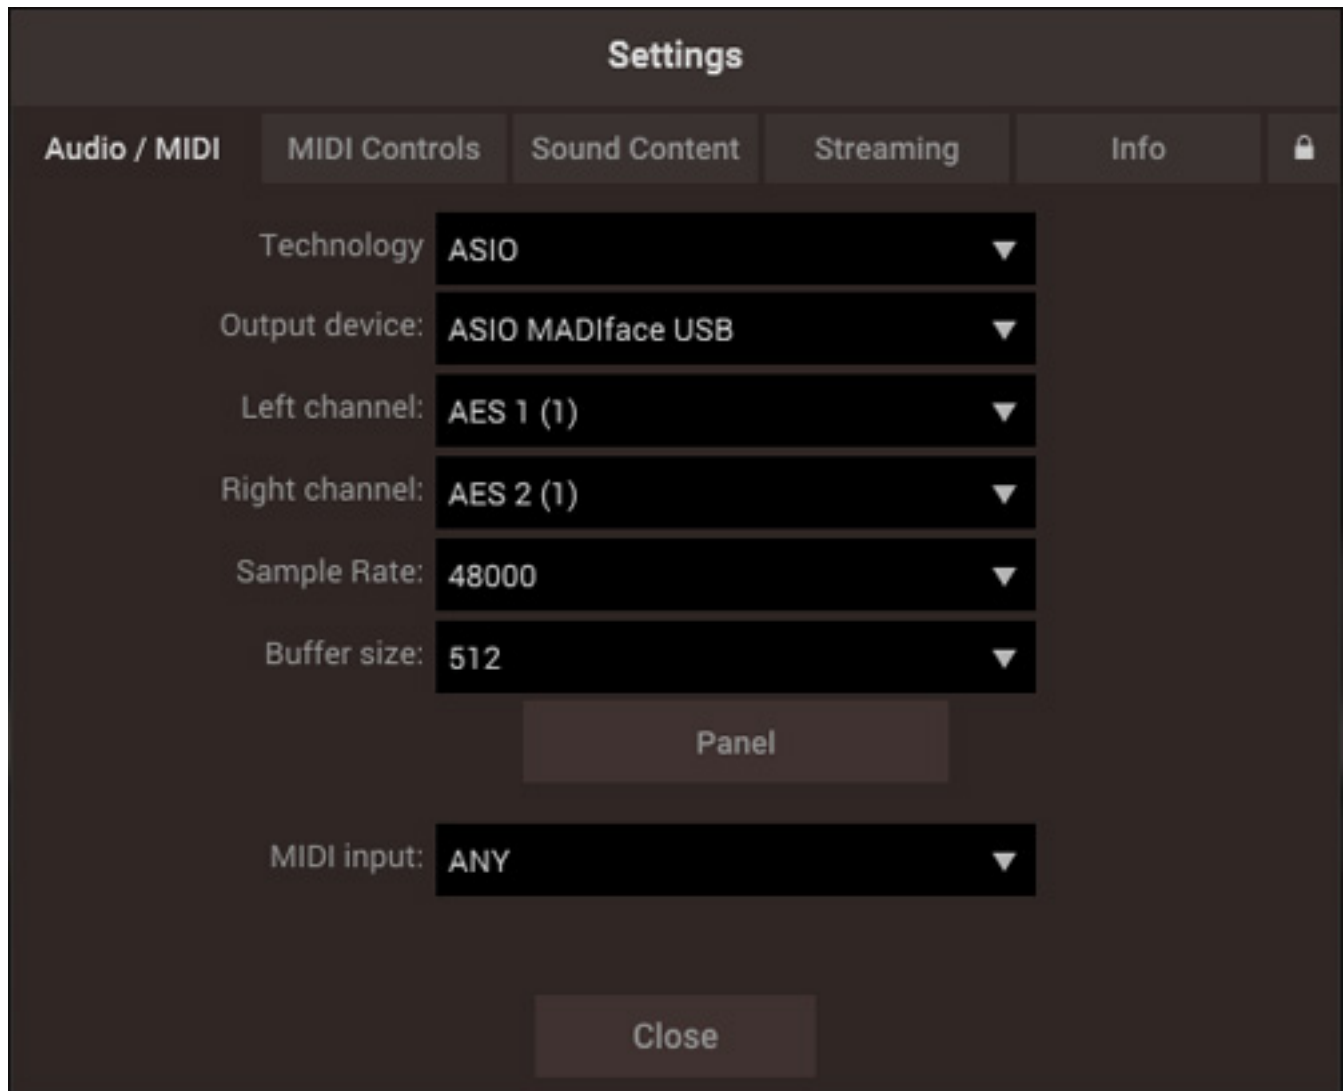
Settings

Audio / MIDI | MIDI Controls | Sound Content | Streaming | Info

Technology ASIO

Output device: ASIO MADIface USB

Left channel: AES 1 (1)

Right channel: AES 2 (1)

Sample Rate: 48000

Buffer size: 512

Panel

MIDI input: ANY

Close